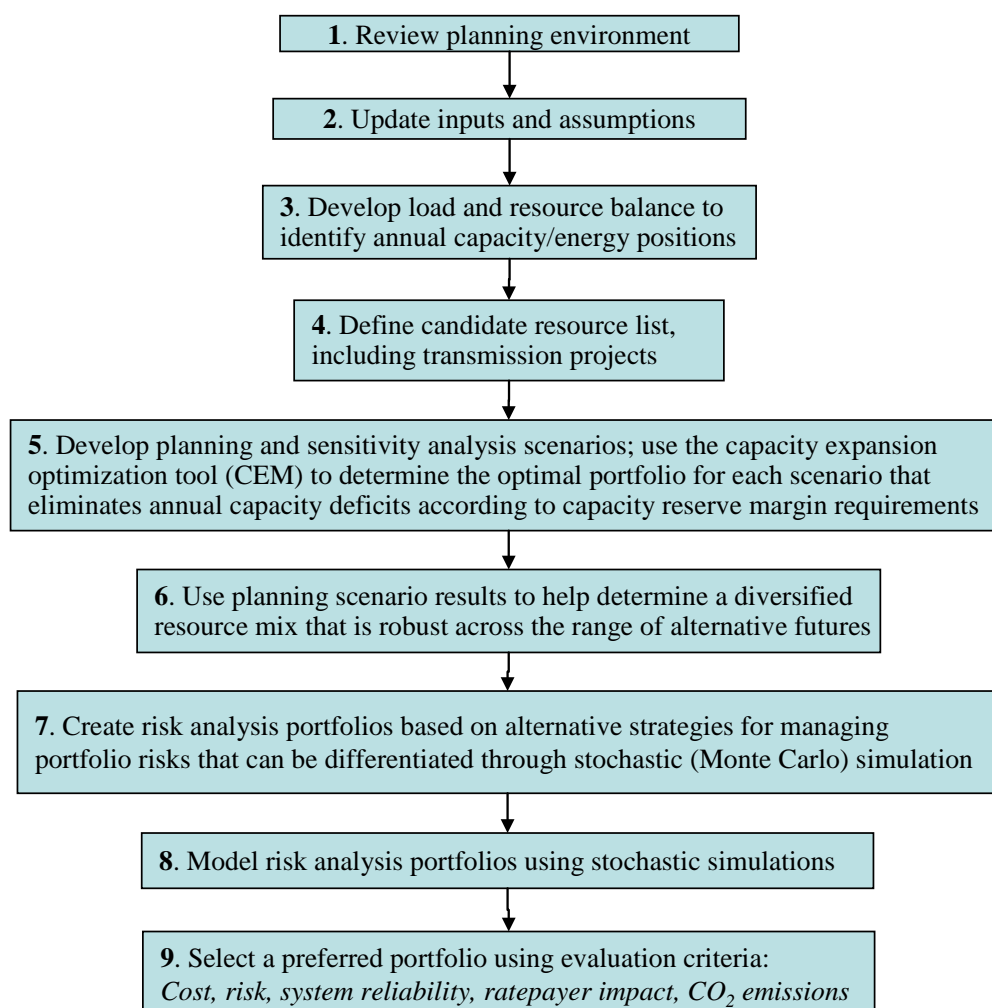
**1**. Review planning environment

**2**. Update inputs and assumptions

**3**. Develop load and resource balance to identify annual capacity/energy positions

**4**. Define candidate resource list, including transmission projects

**5**. Develop planning and sensitivity analysis scenarios; use the capacity expansion optimization tool (CEM) to determine the optimal portfolio for each scenario that eliminates annual capacity deficits according to capacity reserve margin requirements

**6**. Use planning scenario results to help determine a diversified resource mix that is robust across the range of alternative futures

**7**. Create risk analysis portfolios based on alternative strategies for managing portfolio risks that can be differentiated through stochastic (Monte Carlo) simulation

**8**. Model risk analysis portfolios using stochastic simulations

**9**. Select a preferred portfolio using evaluation criteria: *Cost, risk, system reliability, ratepayer impact, $CO_2$ emissions*